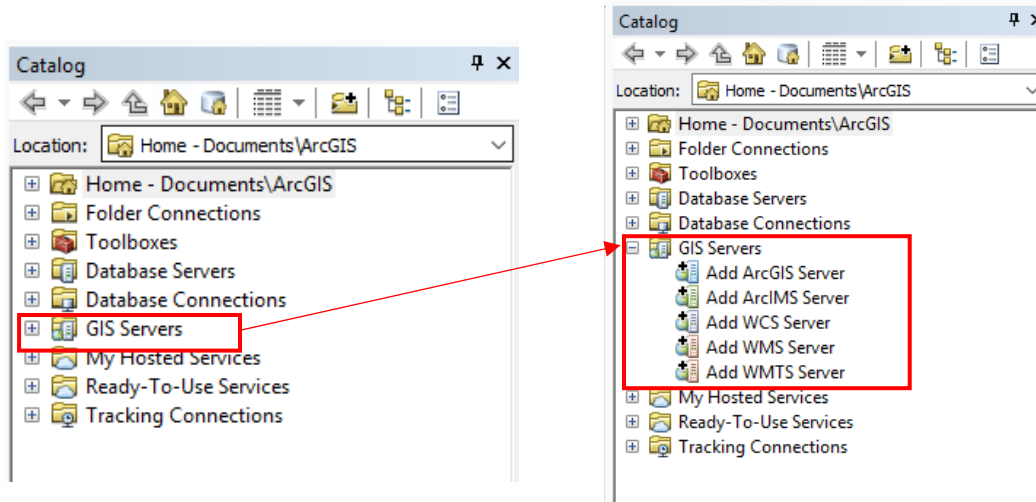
Catalog

Location: Home - Documents\ArcGIS

Home - Documents\ArcGIS
Folder Connections
Toolboxes
Database Servers
Database Connections
GIS Servers
My Hosted Services
Ready-To-Use Services
Tracking Connections

Catalog

Location: Home - Documents\ArcGIS

Home - Documents\ArcGIS
Folder Connections
Toolboxes
Database Servers
Database Connections
GIS Servers
Add ArcGIS Server
Add ArcIMS Server
Add WCS Server
Add WMS Server
Add WMTS Server
My Hosted Services
Ready-To-Use Services
Tracking Connections